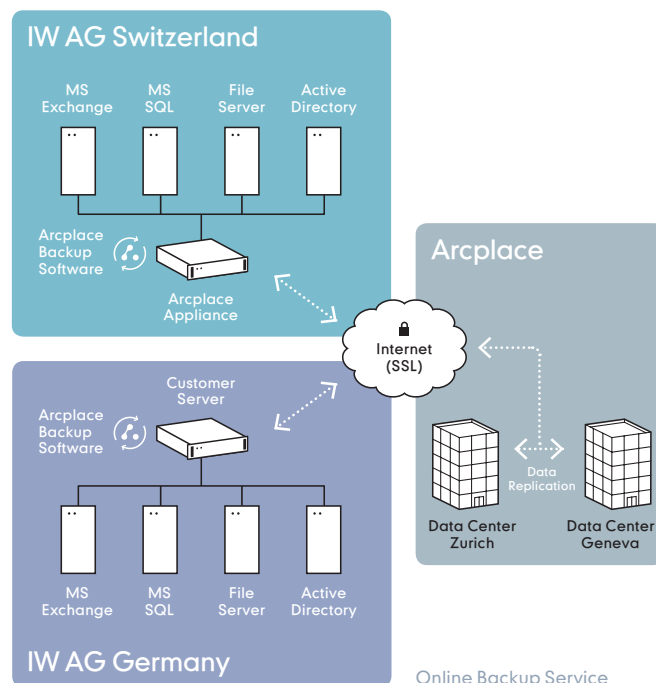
IW AG Switzerland

MS Exchange

MS SQL

File Server

Active Directory

Arcplace Backup Software

Arcplace Appliance

Arcplace

Internet (SSL)

Customer Server

Arcplace Backup Software

Data Replication

Data Center Zurich

Data Center Geneva

MS Exchange

MS SQL

File Server

Active Directory

IW AG Germany

Online Backup Service